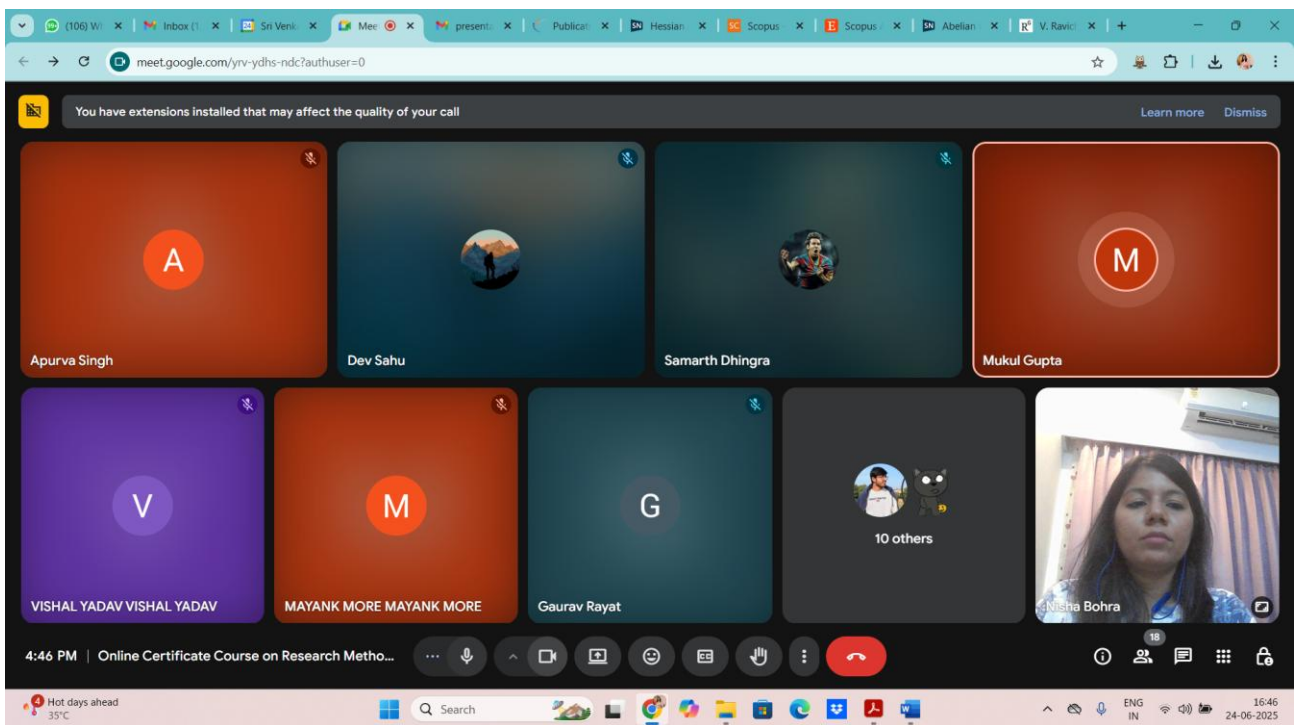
(106) Wh | Inbox (1 | Sri Venk | Mee | presenta | Publicat | Hessian | Scopus | Scopus | Abelian | V. Ravic | +

meet.google.com/yrv-ydhs-ndc?authuser=0

You have extensions installed that may affect the quality of your call

Learn more

Dismiss

A

Apurva Singh

Dev Sahu

Samarth Dhingra

M

Mukul Gupta

V

VISHAL YADAV VISHAL YADAV

M

MAYANK MORE MAYANK MORE

G

Gaurav Rayat

10 others

Nisha Bohra

4:46 PM | Online Certificate Course on Research Metho...

18

4

Hot days ahead

35°C

Search

ENG

IN

16:46

24-06-2025